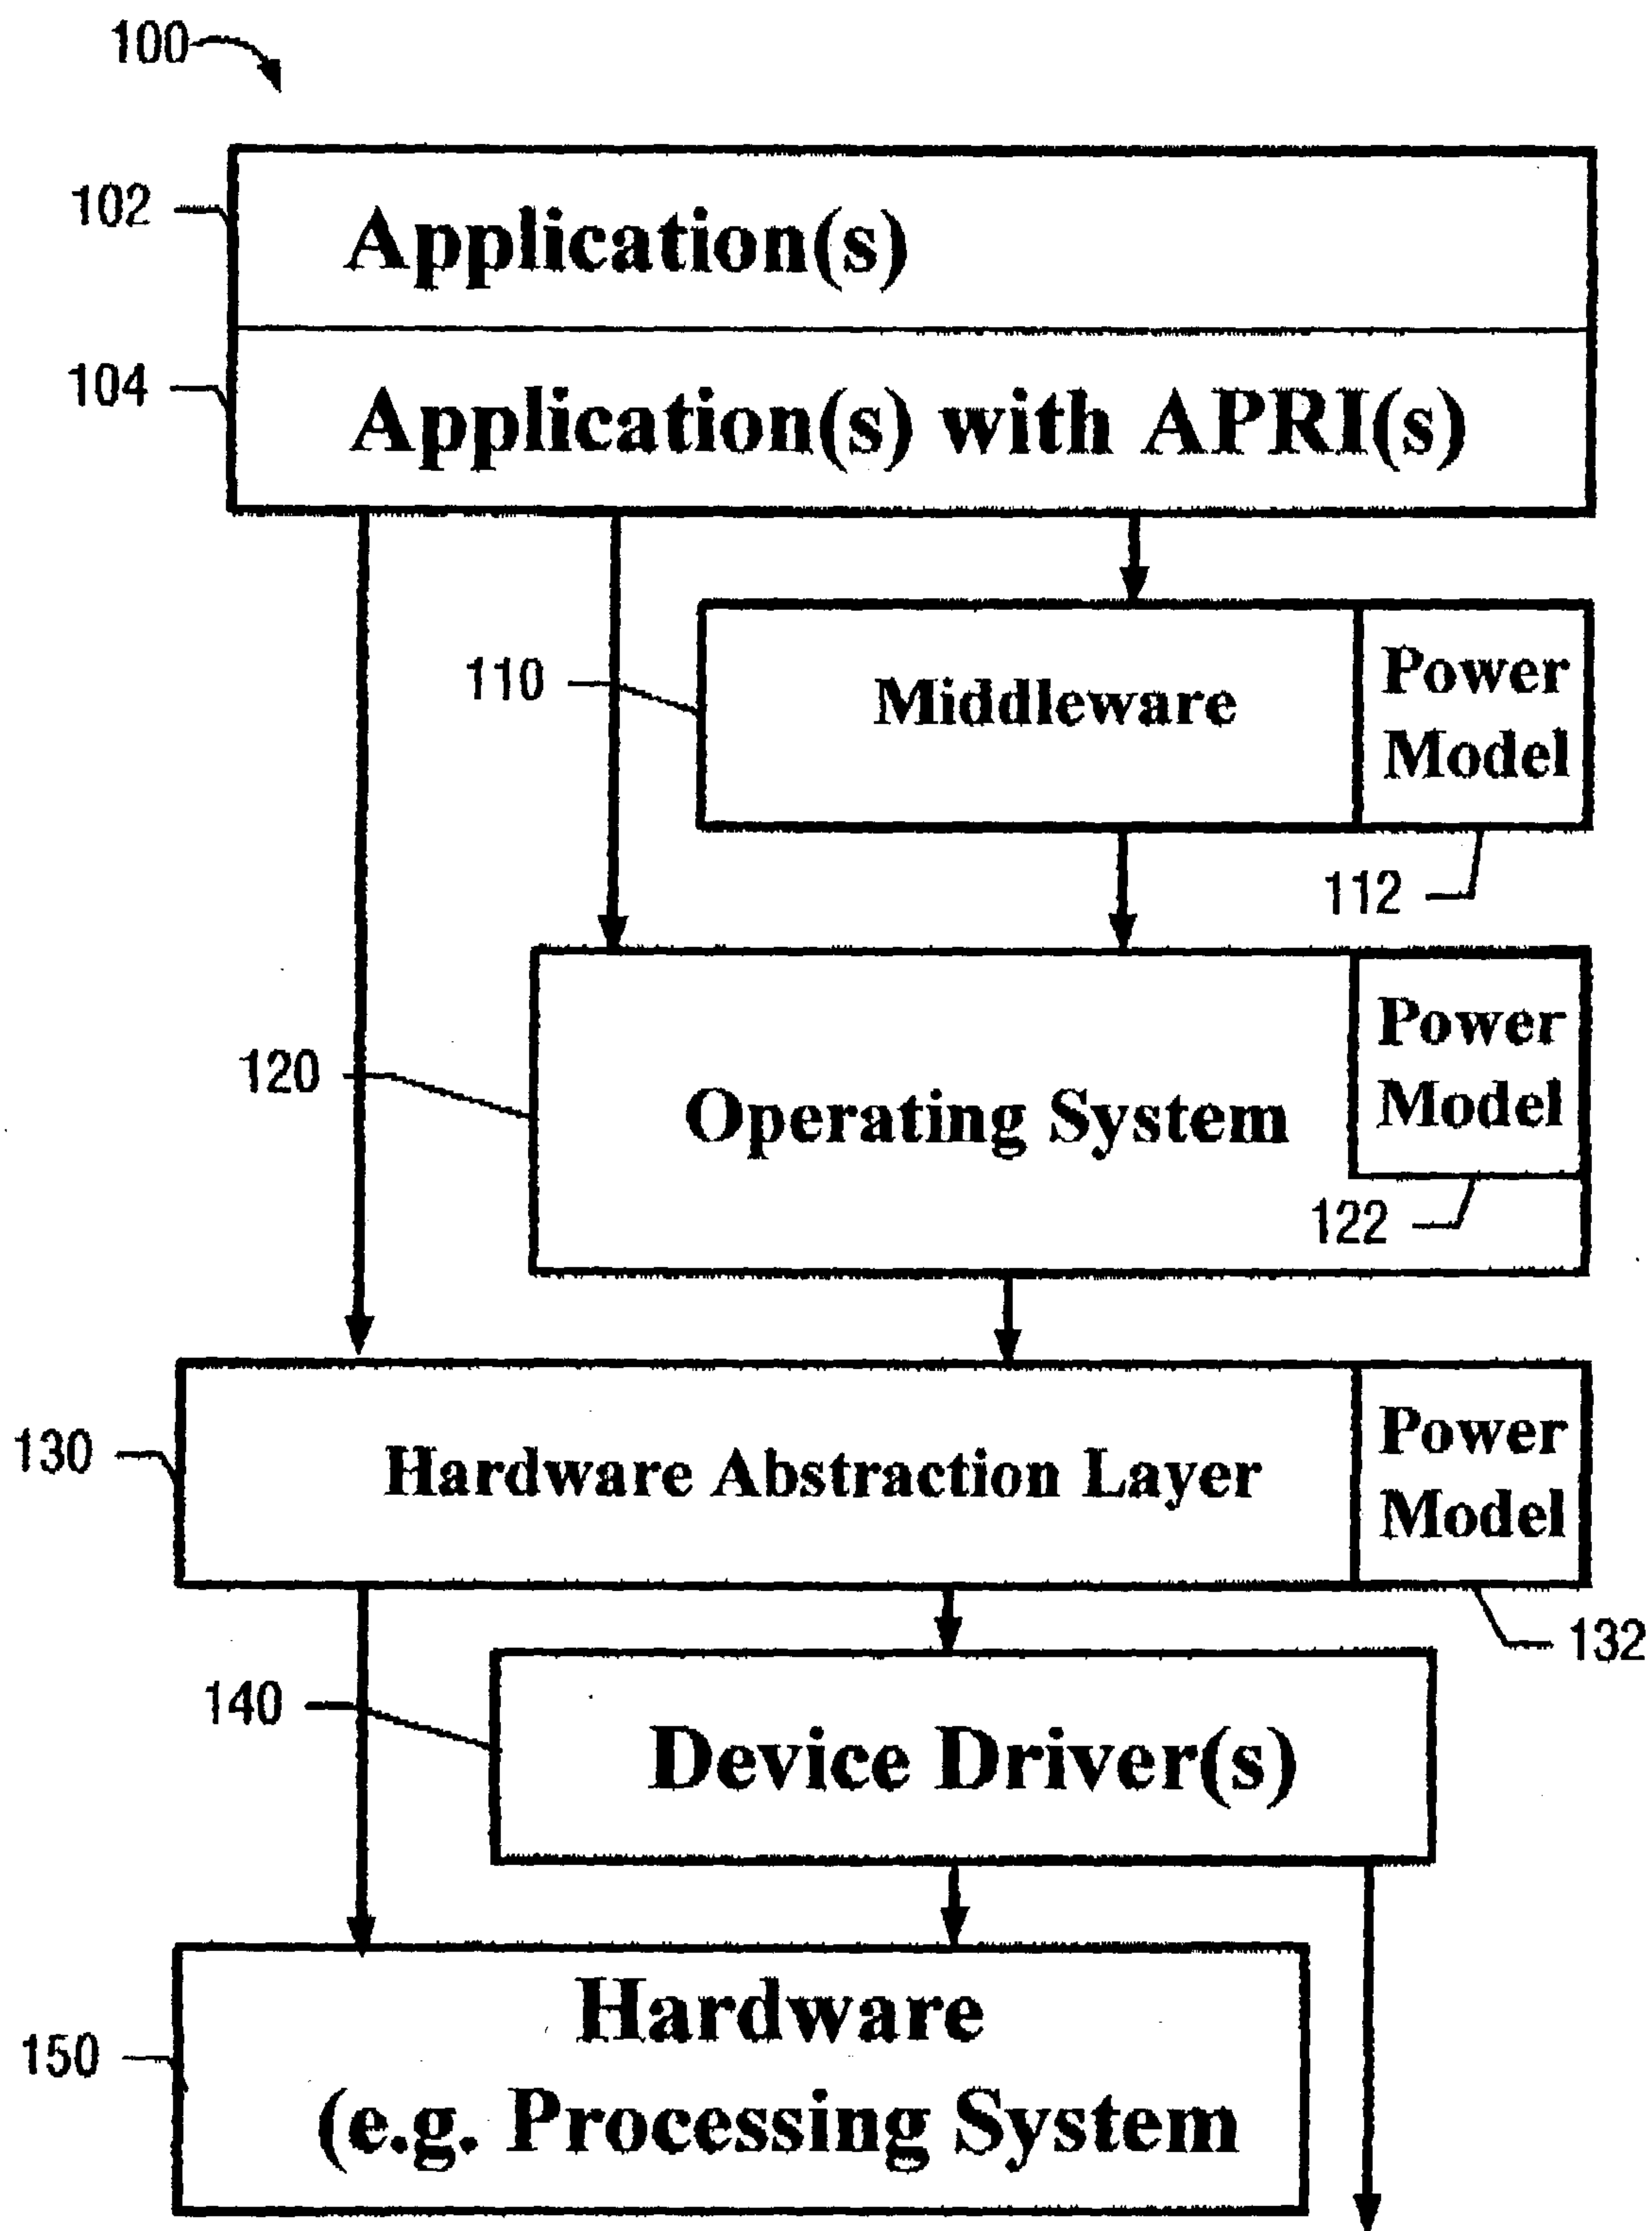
100

102 Application(s)

104 Application(s) with APRI(s)

110 Middleware

Power Model

112

120 Operating System

Power Model

122

130 Hardware Abstraction Layer

Power Model

132

140 Device Driver(s)

150 Hardware (e.g. Processing System